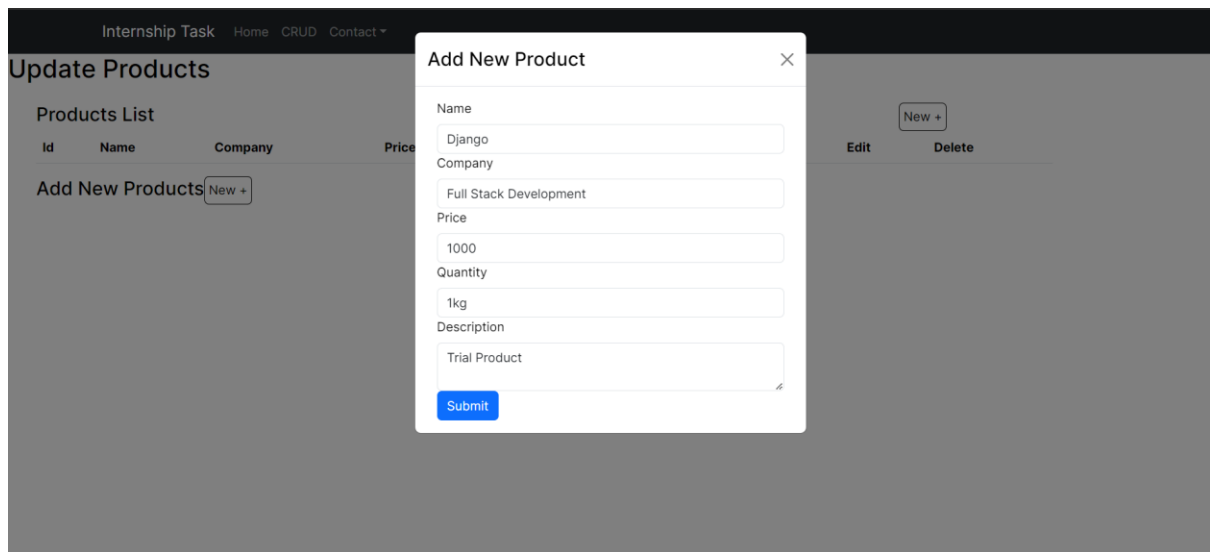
Internship Task Home CRUD Contact

Update Products

Products List

New +

| Id | Name | Company | Price | Edit | Delete |
|---|---|---|---|---|---|

Add New Products New +

Add New Product ×

Name

Django

Company

Full Stack Development

Price

1000

Quantity

1kg

Description

Trial Product

Submit